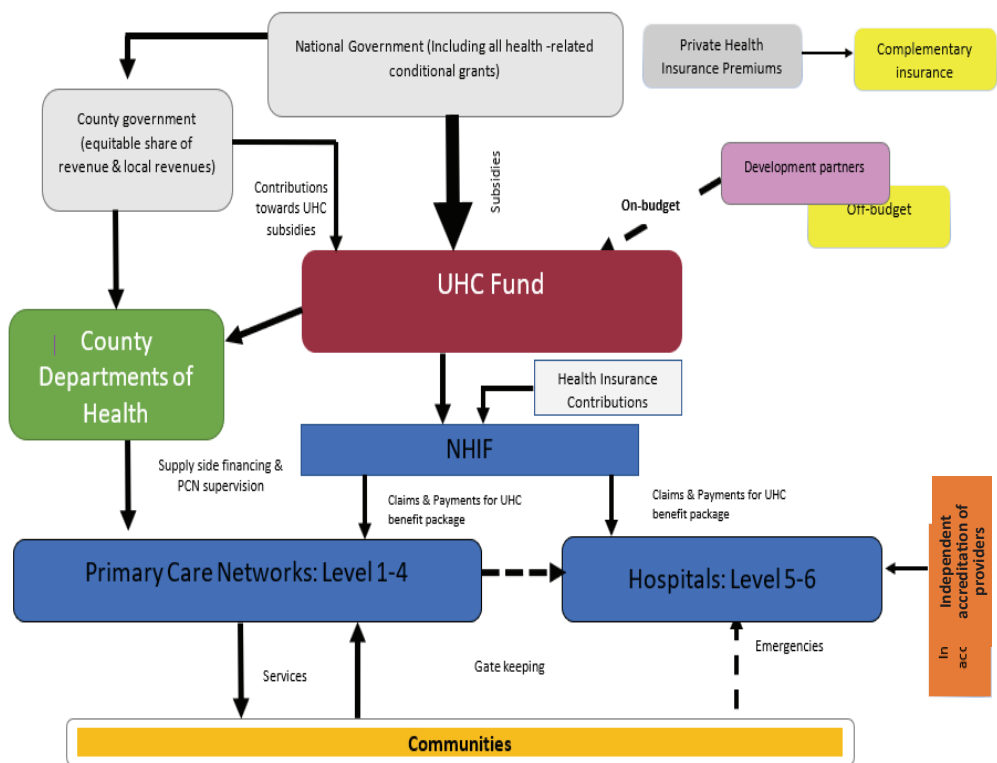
National Government (Including all health -related conditional grants)

Private Health Insurance Premiums

Complementary insurance

County government (equitable share of revenue & local revenues)

Contributions towards UHC subsidies

Subsidies

Development partners

On-budget

Off-budget

UHC Fund

County Departments of Health

Health Insurance Contributions

NHIF

Supply side financing & PCN supervision

Claims & Payments for UHC benefit package

Claims & Payments for UHC benefit package

Independent accreditation of providers

In acc

Primary Care Networks: Level 1-4

Hospitals: Level 5-6

Services

Gate keeping

Emergencies

Communities